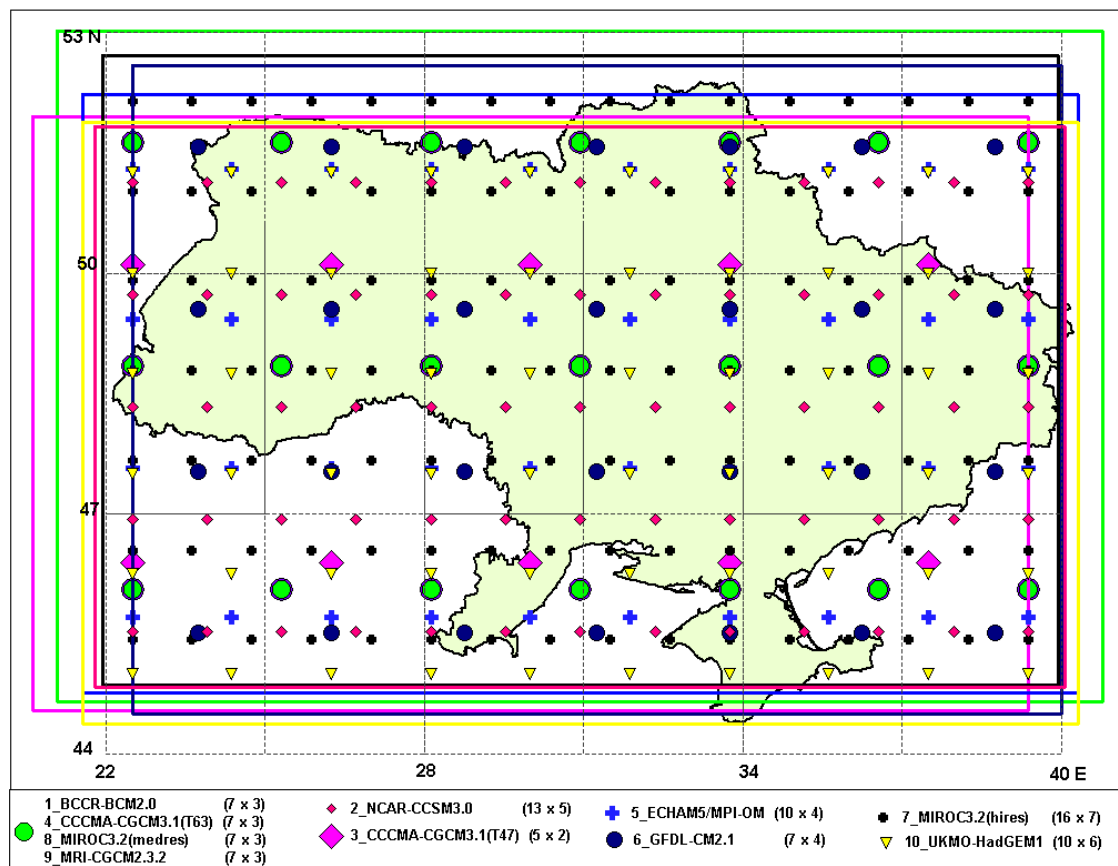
53 N

50

47

44

22

28

34

40 E

| | | | |
|---|---|---|---|
| 1_BCCR-BCM2.0 (7 x 3) 4_CCCMA-CGCM3.1(T63) (7 x 3) 8_MIROC3.2(medres) (7 x 3) 9_MRI-CGCM2.3.2 (7 x 3) | 2_NCAR-CCSM3.0 (13 x 5) 3_CCCMA-CGCM3.1(T47) (5 x 2) | 5_ECHAM5/MPI-OM (10 x 4) 6_GFDL-CM2.1 (7 x 4) | 7_MIROC3.2(hires) (16 x 7) 10_UKMO-HadGEM1 (10 x 6) |